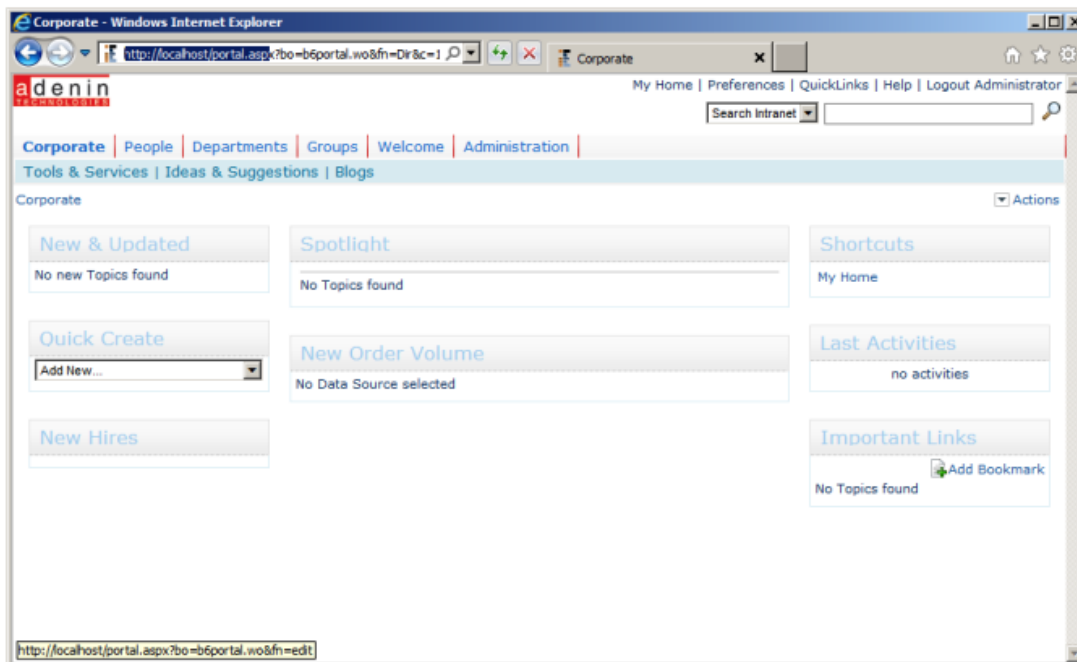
Corporate - Windows Internet Explorer

http://localhost/portal.aspx?bo=b6portal.wo&fn=Dir&c=1

Corporate

adenin TECHNOLOGIES

My Home | Preferences | QuickLinks | Help | Logout Administrator

Search Intranet

Corporate | People | Departments | Groups | Welcome | Administration

Tools & Services | Ideas & Suggestions | Blogs

Corporate

Actions

New & Updated

No new Topics found

Quick Create

Add New...

New Hires

Spotlight

No Topics found

New Order Volume

No Data Source selected

Shortcuts

My Home

Last Activities

no activities

Important Links

Add Bookmark

No Topics found

http://localhost/portal.aspx?bo=b6portal.wo&fn=edit